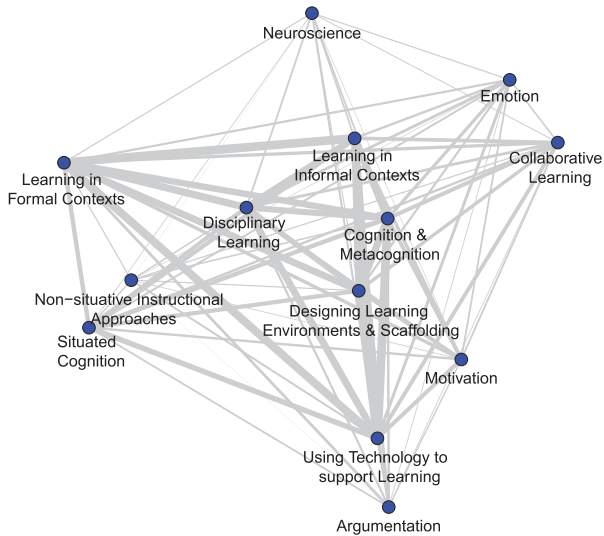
Neuroscience

Emotion

Learning in Informal Contexts

Collaborative Learning

Learning in Formal Contexts

Disciplinary Learning

Cognition & Metacognition

Non−situative Instructional Approaches

Designing Learning Environments & Scaffolding

Situated Cognition

Motivation

Using Technology to support Learning

Argumentation